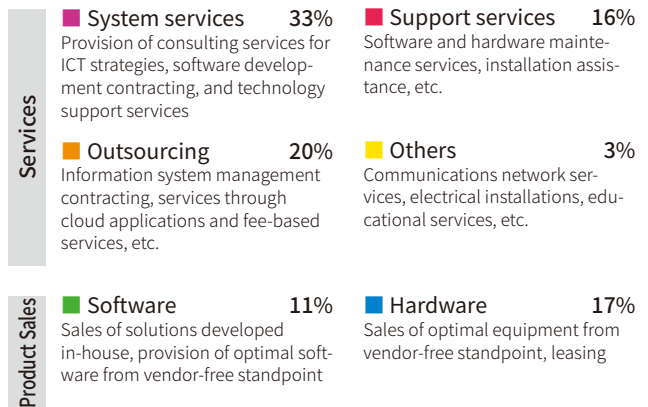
Services

System services 33%
Provision of consulting services for ICT strategies, software development contracting, and technology support services

Support services 16%
Software and hardware maintenance services, installation assistance, etc.

Outsourcing 20%
Information system management contracting, services through cloud applications and fee-based services, etc.

Others 3%
Communications network services, electrical installations, educational services, etc.

Product Sales

Software 11%
Sales of solutions developed in-house, provision of optimal software from vendor-free standpoint

Hardware 17%
Sales of optimal equipment from vendor-free standpoint, leasing